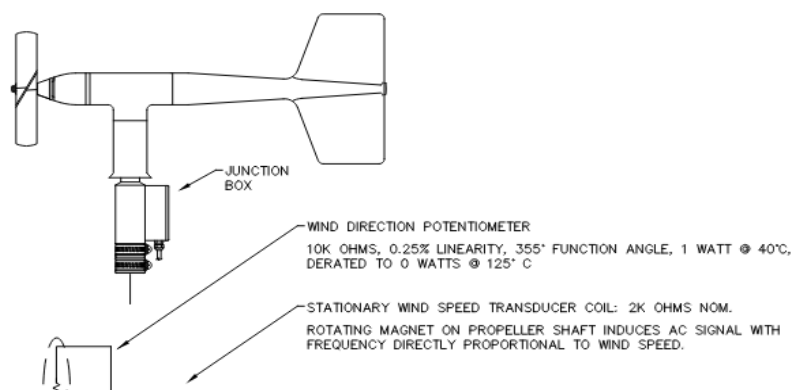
JUNCTION BOX

WIND DIRECTION POTENTIOMETER

10K OHMS, 0.25% LINEARITY, 355° FUNCTION ANGLE, 1 WATT @ 40°C, DERATED TO 0 WATTS @ 125° C

STATIONARY WIND SPEED TRANSDUCER COIL: 2K OHMS NOM.

ROTATING MAGNET ON PROPELLER SHAFT INDUCES AC SIGNAL WITH FREQUENCY DIRECTLY PROPORTIONAL TO WIND SPEED.